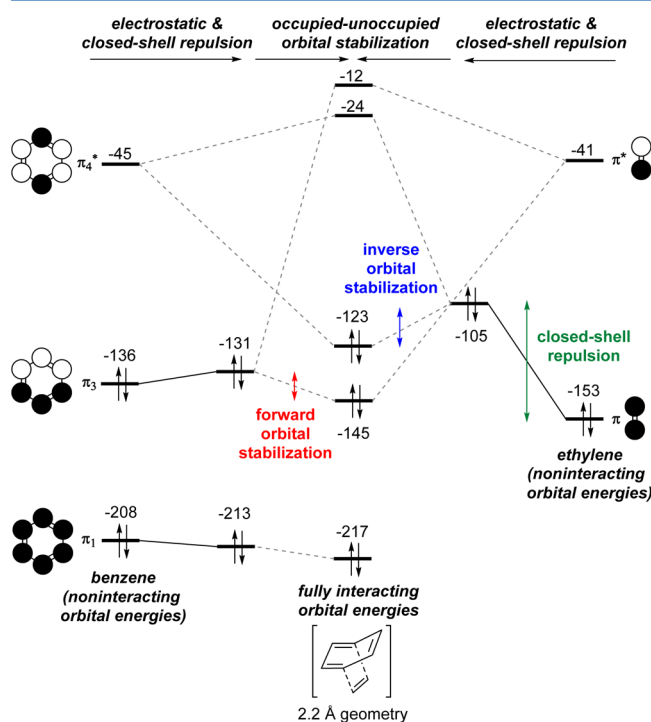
electrostatic & closed-shell repulsion

occupied-unoccupied orbital stabilization

electrostatic & closed-shell repulsion

-12

-24

$\pi_4$*

-45

-41

$\pi$*

inverse orbital stabilization

-123

-105

closed-shell repulsion

-136

-131

$\pi_3$

forward orbital stabilization

-145

-153

$\pi$

ethylene (noninteracting orbital energies)

-208

-213

-217

$\pi_1$

benzene (noninteracting orbital energies)

fully interacting orbital energies

2.2 Å geometry